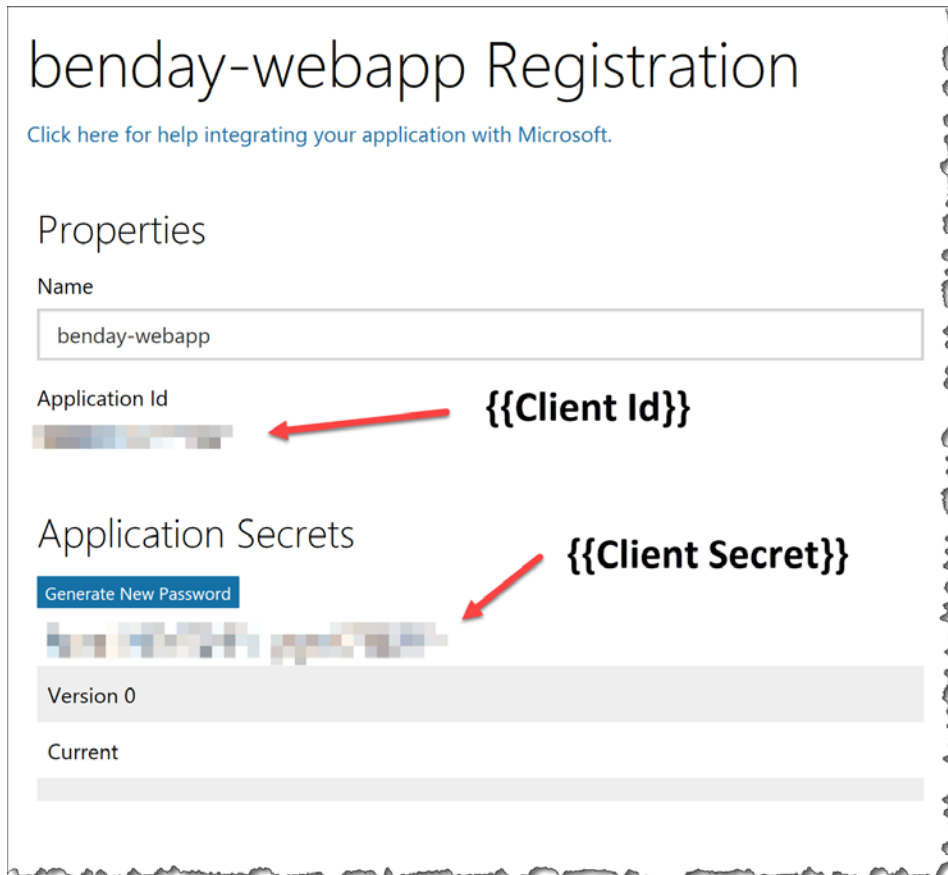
benday-webapp Registration

Click here for help integrating your application with Microsoft.

Properties

Name

benday-webapp

Application Id

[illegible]

{{Client Id}}

Application Secrets

{{Client Secret}}

Generate New Password

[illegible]

Version 0

Current